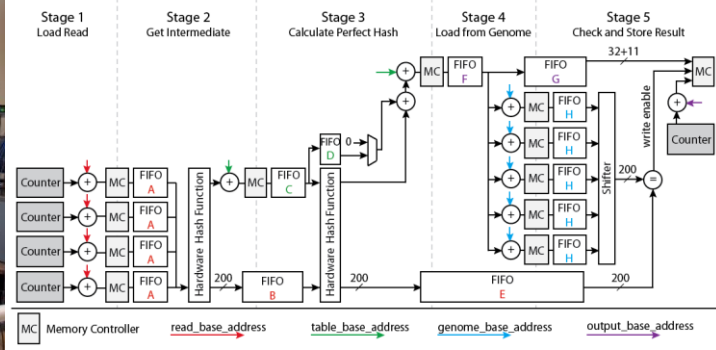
Stage 1
Load Read

Stage 2
Get Intermediate

Stage 3
Calculate Perfect Hash

Stage 4
Load from Genome

Stage 5
Check and Store Result

Counter + MC FIFO A
Counter + MC FIFO A
Counter + MC FIFO A
Counter + MC FIFO A

Hardware Hash Function

+ MC FIFO C

200

FIFO B

FIFO D

0

Hardware Hash Function

+

+

MC FIFO F

FIFO G

32+11

+ MC FIFO H
+ MC FIFO H
+ MC FIFO H
+ MC FIFO H
+ MC FIFO H

Shifter

200

=

write enable

+

Counter

MC

200

FIFO E

200

MC Memory Controller    read_base_address    table_base_address    genome_base_address    output_base_address